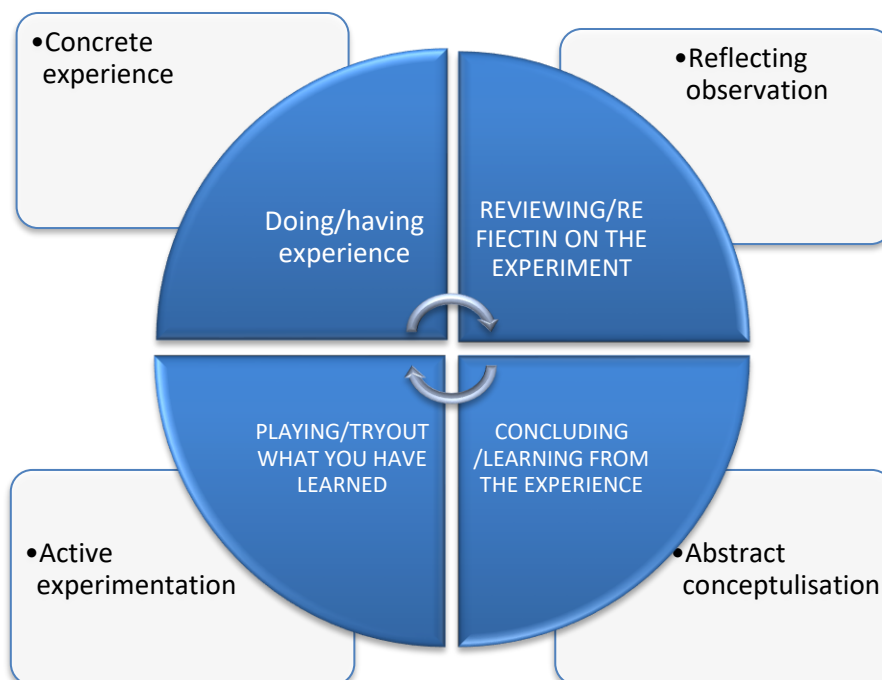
•Concrete experience

•Reflecting observation

Doing/having experience

REVIEWING/REFIECTIN ON THE EXPERIMENT

PLAYING/TRYOUT WHAT YOU HAVE LEARNED

CONCLUDING /LEARNING FROM THE EXPERIENCE

•Active experimentation

•Abstract conceptulisation